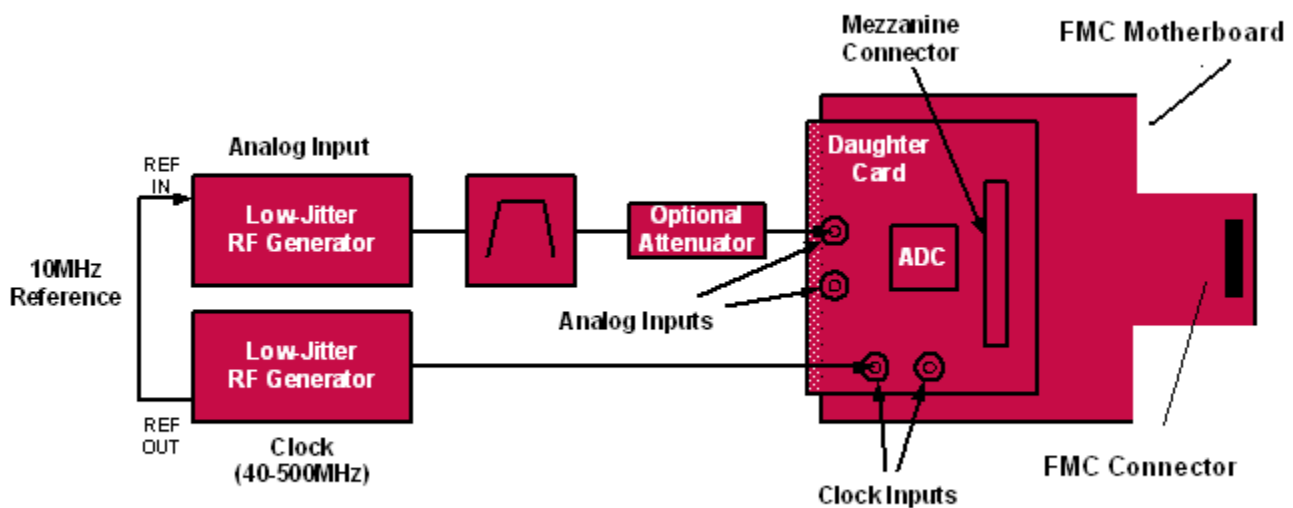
Mezzanine Connector

FMC Motherboard

Analog Input

REF IN

Low-Jitter RF Generator

Optional Attenuator

Daughter Card

ADC

10MHz Reference

Analog Inputs

Low-Jitter RF Generator

REF OUT

Clock (40-500MHz)

Clock Inputs

FMC Connector